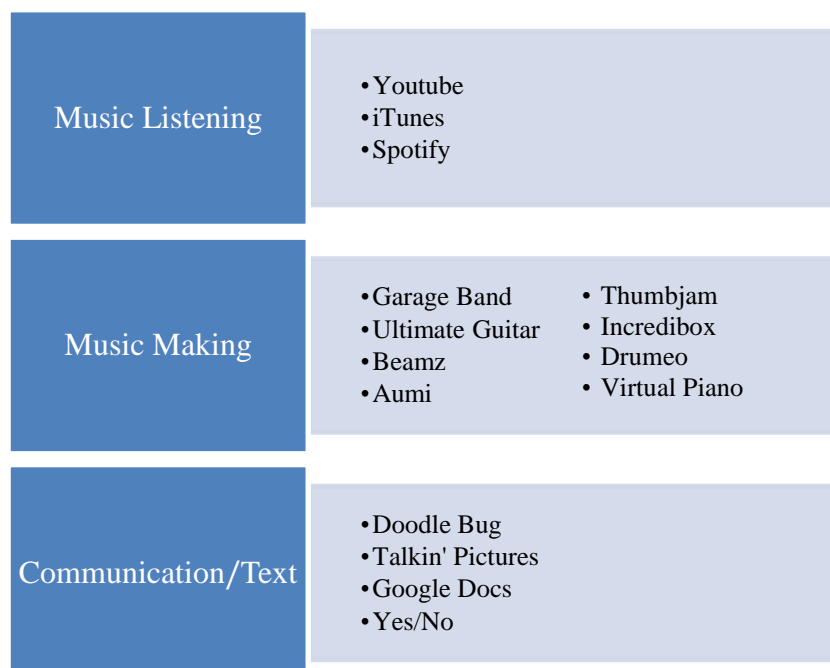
Music Listening

- Youtube
- iTunes
- Spotify

Music Making

- Garage Band
- Ultimate Guitar
- Beamz
- Aumi

- Thumbjam
- Incredibox
- Drumeo
- Virtual Piano

Communication/Text

- Doodle Bug
- Talkin' Pictures
- Google Docs
- Yes/No